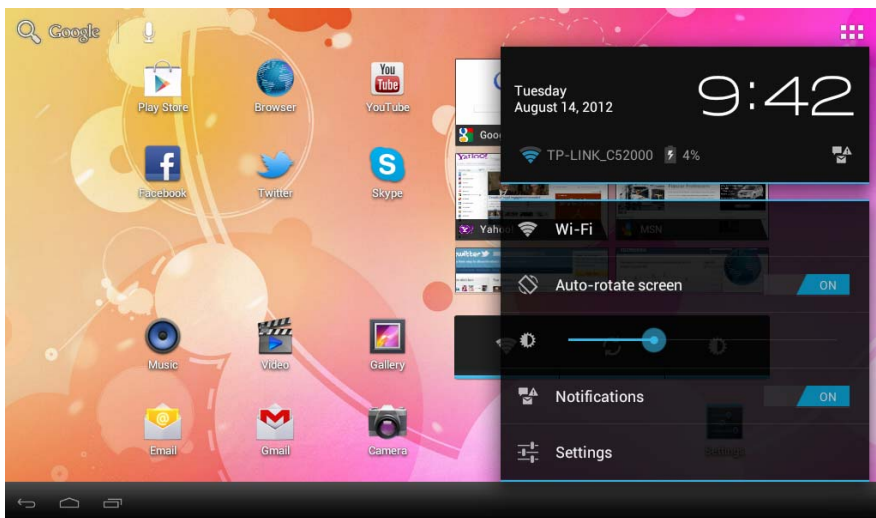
Google

Play Store
Browser
You Tube
YouTube
Goo
Facebook
Twitter
Skype
Yahoo!
Yahoo!
MSN
Music
Video
Gallery
Email
Gmail
Camera
Settings

Tuesday
August 14, 2012
9:42
TP-LINK_C52000
4%

Wi-Fi
Auto-rotate screen
ON
Notifications
ON
Settings